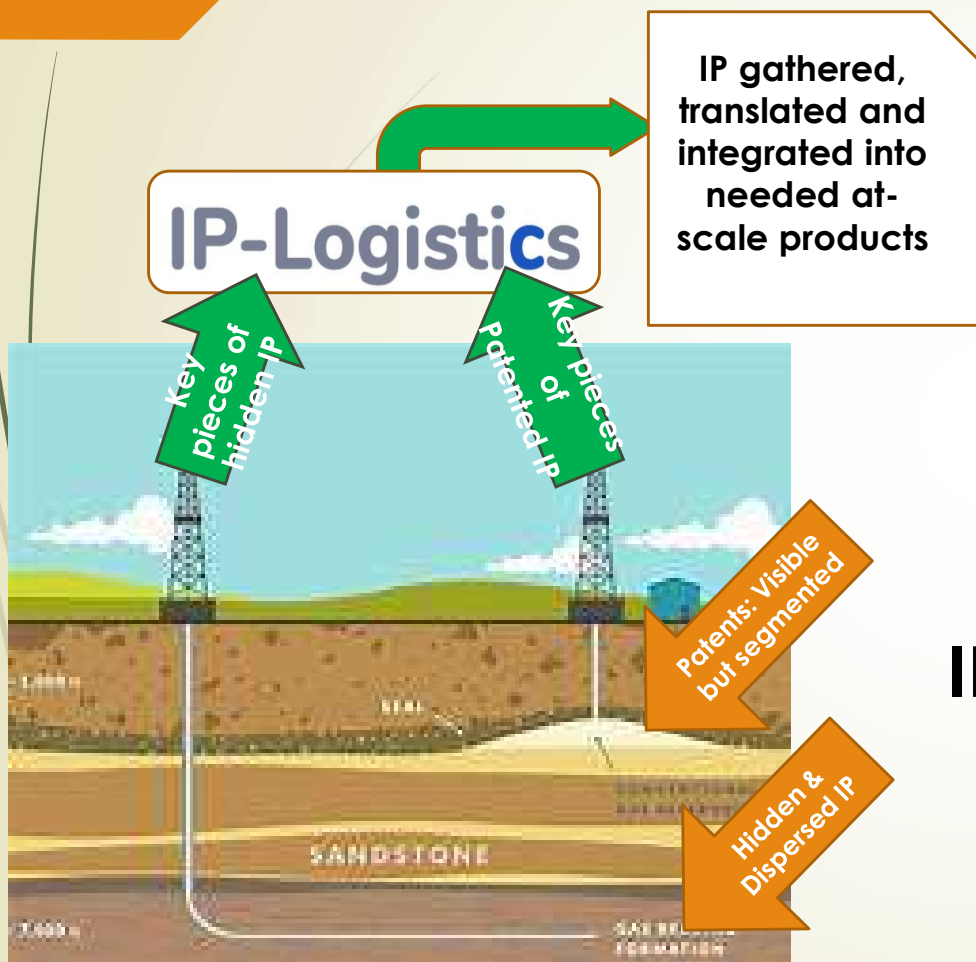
IP gathered, translated and integrated into needed at-scale products

IP-Logistics

Key pieces of hidden IP

Key pieces of Patented IP

Patents: Visible but segmented

Hidden & Dispersed IP

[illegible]

SEAL

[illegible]

SANDSTONE

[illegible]

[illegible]

I